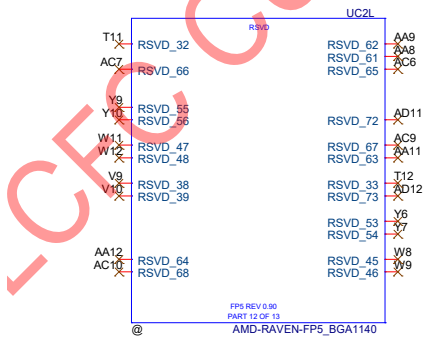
UC2L
RSVD
T11 RSVD_32
AC7 RSVD_66
Y9 RSVD_55
Y10 RSVD_56
W11 RSVD_47
W12 RSVD_48
V9 RSVD_38
V10 RSVD_39
AA12 RSVD_64
AC10 RSVD_68
RSVD_62 AA9
RSVD_61 AA8
RSVD_65 AC6
RSVD_72 AD11
RSVD_67 AC9
RSVD_63 AA11
RSVD_33 T12
RSVD_73 AD12
RSVD_53 Y6
RSVD_54 Y7
RSVD_45 W8
RSVD_46 W9
FP5 REV 0.90
PART 12 OF 13
@
AMD-RAVEN-FP5_BGA1140